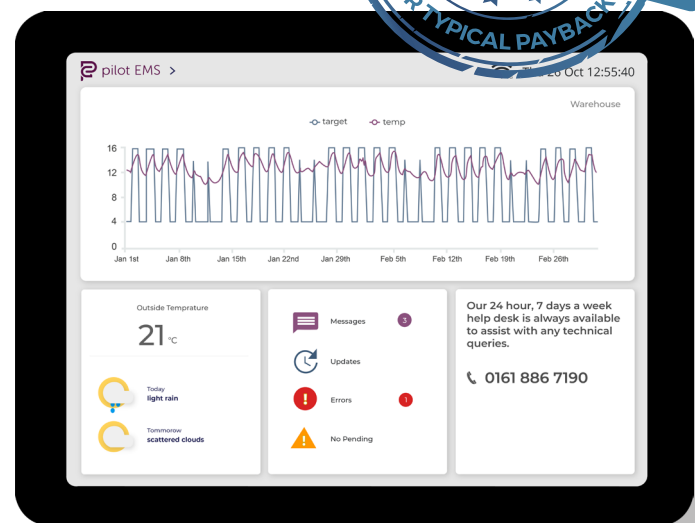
R TYPICAL PAYBACK

pilot EMS >

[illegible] 26 Oct 12:55:40

Warehouse

target temp

16
12
8
4
0

Jan 1st Jan 8th Jan 15th Jan 22nd Jan 29th Feb 5th Feb 12th Feb 19th Feb 26th

Outside Temprature

21 °C

Today
light rain

Tommorow
scattered clouds

Messages 3

Updates

Errors 1

No Pending

Our 24 hour, 7 days a week help desk is always available to assist with any technical queries.

0161 886 7190